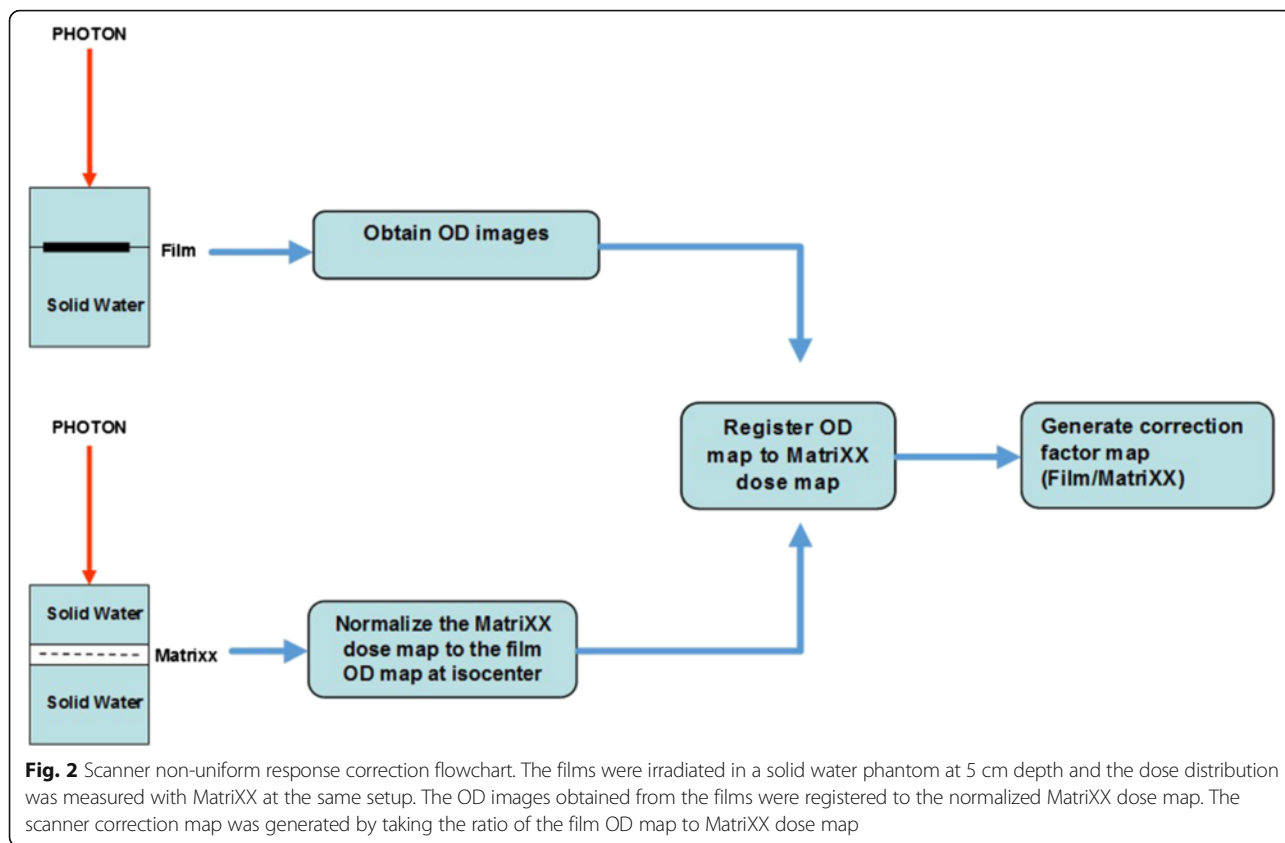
PHOTON

Film

Solid Water

Obtain OD images

PHOTON

Solid Water

Matrixx

Solid Water

Normalize the MatriXX dose map to the film OD map at isocenter

Register OD map to MatriXX dose map

Generate correction factor map (Film/MatriXX)

**Fig. 2** Scanner non-uniform response correction flowchart. The films were irradiated in a solid water phantom at 5 cm depth and the dose distribution was measured with MatriXX at the same setup. The OD images obtained from the films were registered to the normalized MatriXX dose map. The scanner correction map was generated by taking the ratio of the film OD map to MatriXX dose map